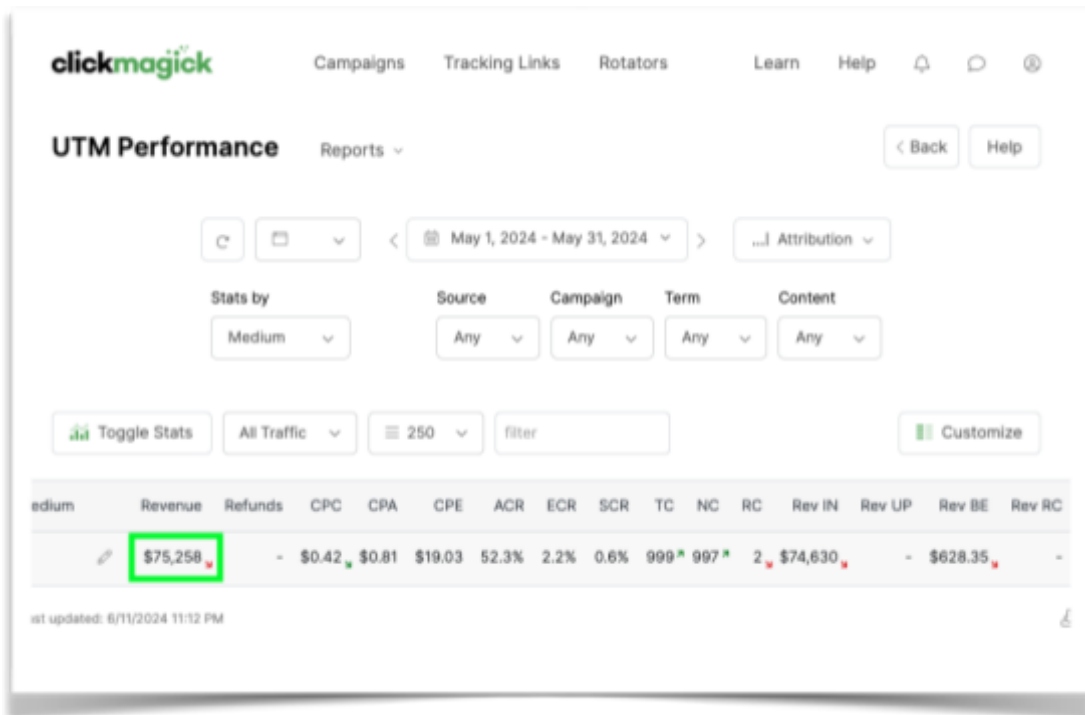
clickmagick

Campaigns Tracking Links Rotators Learn Help

UTM Performance Reports

< Back Help

May 1, 2024 - May 31, 2024 Attribution

Stats by Medium

Source Any

Campaign Any

Term Any

Content Any

Toggle Stats All Traffic 250 filter Customize

| edium | Revenue | Refunds | CPC | CPA | CPE | ACR | ECR | SCR | TC | NC | RC | Rev IN | Rev UP | Rev BE | Rev RC |
|---|---|---|---|---|---|---|---|---|---|---|---|---|---|---|---|
| | $75,258 | - | $0.42 | $0.81 | $19.03 | 52.3% | 2.2% | 0.6% | 999 | 997 | 2 | $74,630 | - | $628.35 | - |

st updated: 6/11/2024 11:12 PM